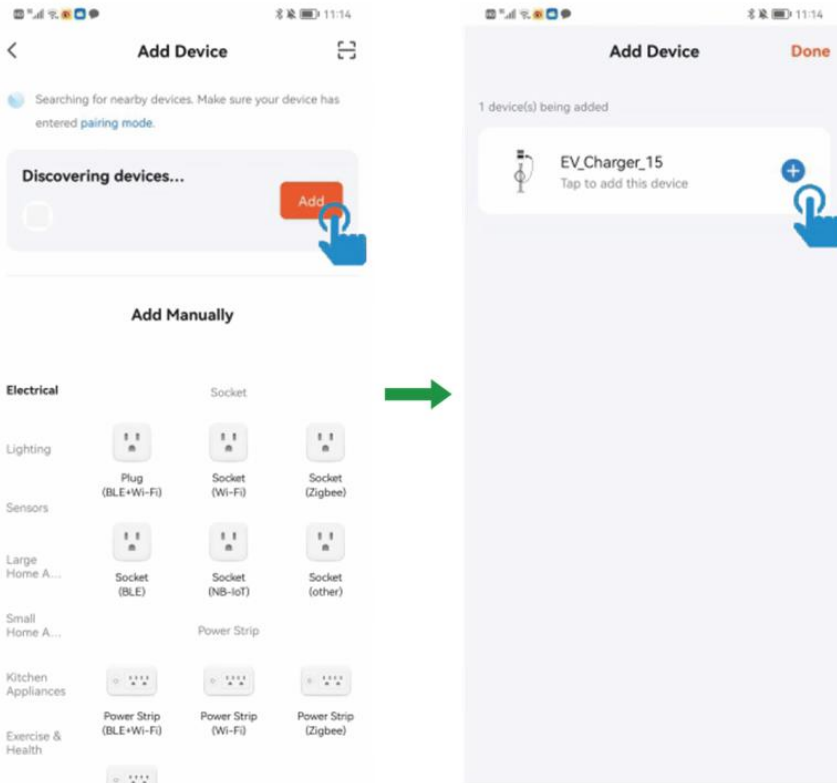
11:14

Add Device

Searching for nearby devices. Make sure your device has entered pairing mode.

Discovering devices...

Add

Add Manually

Electrical

Lighting

Sensors

Large Home A...

Small Home A...

Kitchen Appliances

Exercise & Health

Socket

Plug (BLE+Wi-Fi)

Socket (Wi-Fi)

Socket (Zigbee)

Socket (BLE)

Socket (NB-IoT)

Socket (other)

Power Strip

Power Strip (BLE+Wi-Fi)

Power Strip (Wi-Fi)

Power Strip (Zigbee)

11:14

Add Device

Done

1 device(s) being added

EV_Charger_15

Tap to add this device